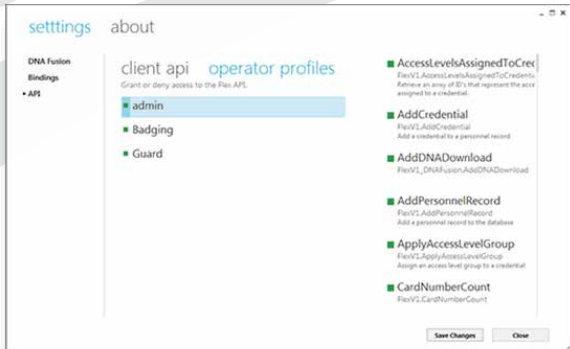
setttings about

DNA Fusion
Bindings
▸ API

client api operator profiles
Grant or deny access to the Flex API.

admin
Badging
Guard

AccessLevelsAssignedToCred
FlexV1.AccessLevelsAssignedToCredenti
Retrieve an array of ID's that represent the acce assigned to a credential.

AddCredential
FlexV1.AddCredential
Add a credential to a personnel record

AddDNADownload
FlexV1_DNAFusion.AddDNADownload

AddPersonnelRecord
FlexV1.AddPersonnelRecord
Add a personnel record to the database

ApplyAccessLevelGroup
FlexV1.ApplyAccessLevelGroup
Assign an access level group to a credential

CardNumberCount
FlexV1.CardNumberCount

Save Changes
Close